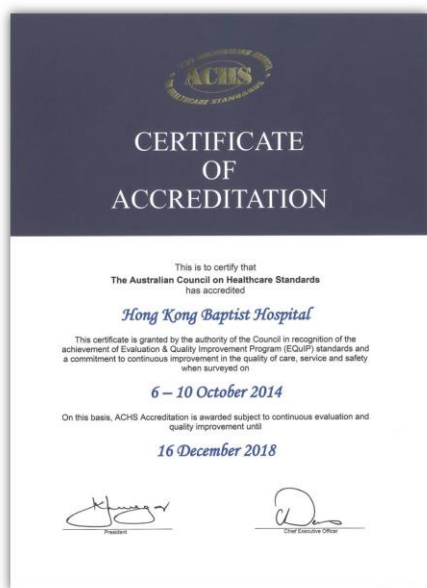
ACHS

CERTIFICATE OF ACCREDITATION

This is to certify that
The Australian Council on Healthcare Standards
has accredited

Hong Kong Baptist Hospital

This certificate is granted by the authority of the Council in recognition of the achievement of Evaluation & Quality Improvement Program (EQuIP) standards and a commitment to continuous improvement in the quality of care, service and safety when surveyed on

6 – 10 October 2014

On this basis, ACHS Accreditation is awarded subject to continuous evaluation and quality improvement until

16 December 2018

President

Chief Executive Officer